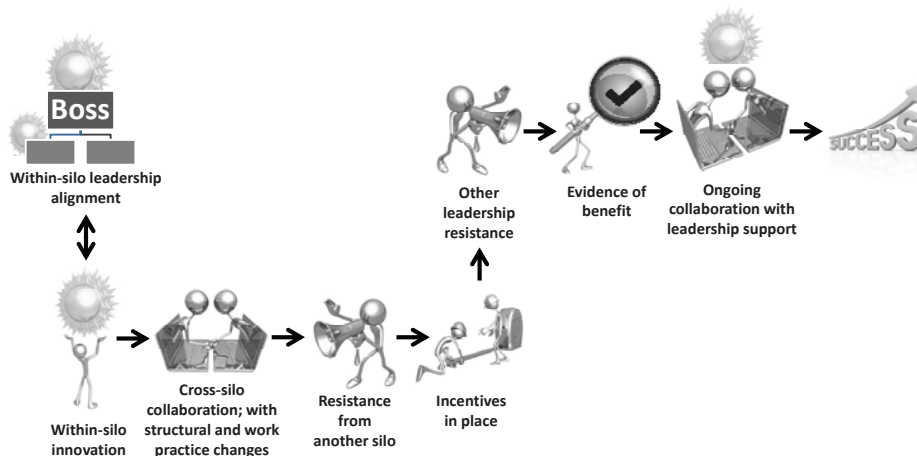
Boss

Within-silo leadership alignment

Other leadership resistance

Evidence of benefit

Ongoing collaboration with leadership support

SUCCESS

Within-silo innovation

Cross-silo collaboration; with structural and work practice changes

Resistance from another silo

Incentives in place